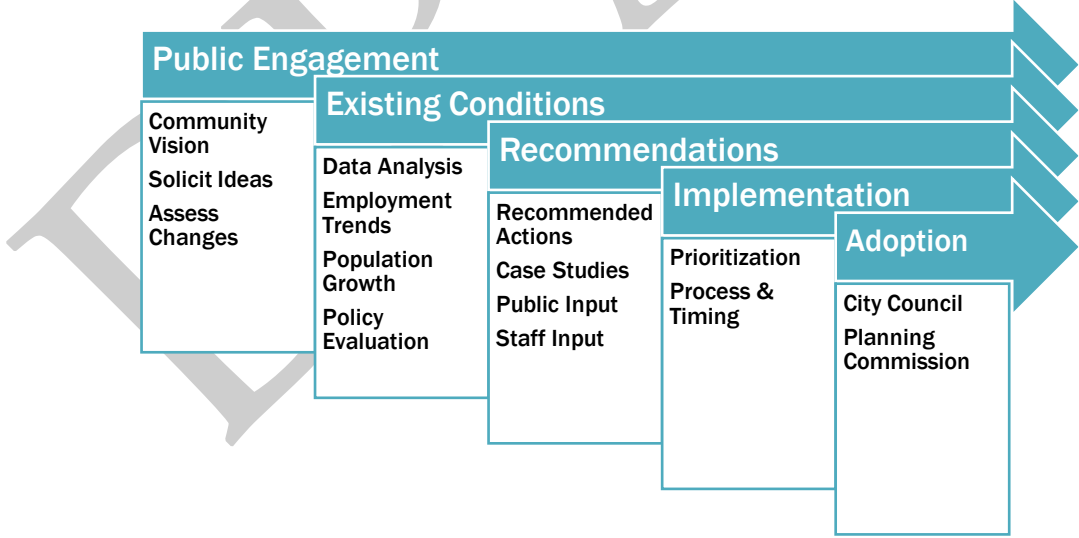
Public Engagement

Community Vision

Solicit Ideas

Assess Changes

Existing Conditions

Data Analysis

Employment Trends

Population Growth

Policy Evaluation

Recommendations

Recommended Actions

Case Studies

Public Input

Staff Input

Implementation

Prioritization

Process & Timing

Adoption

City Council

Planning Commission